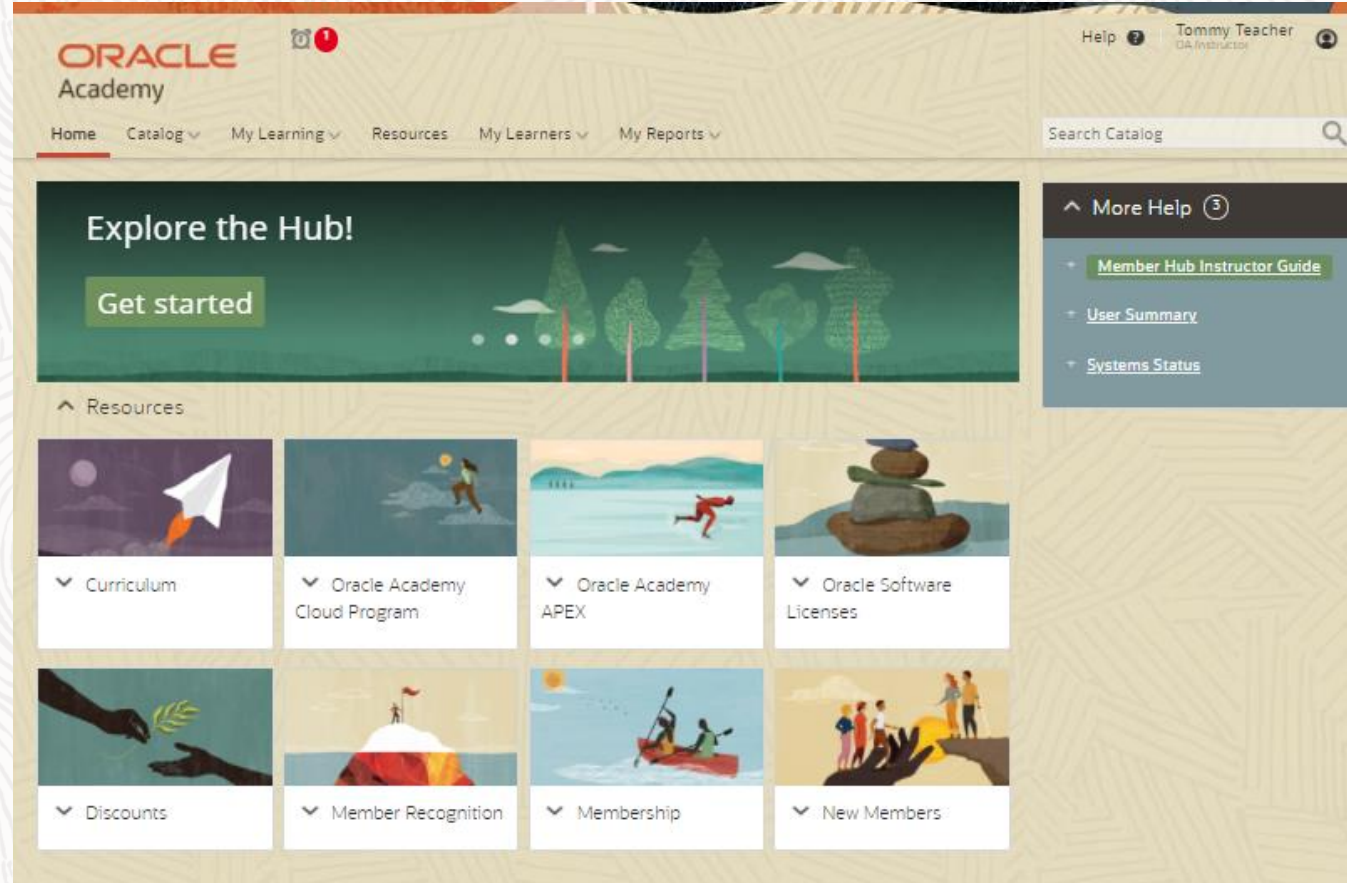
ORACLE
Academy

1

Help Tommy Teacher
OA Instructor

Home Catalog My Learning Resources My Learners My Reports

Search Catalog

Explore the Hub!

Get started

More Help 3

Member Hub Instructor Guide

User Summary

Systems Status

Resources

Curriculum

Oracle Academy Cloud Program

Oracle Academy APEX

Oracle Software Licenses

Discounts

Member Recognition

Membership

New Members